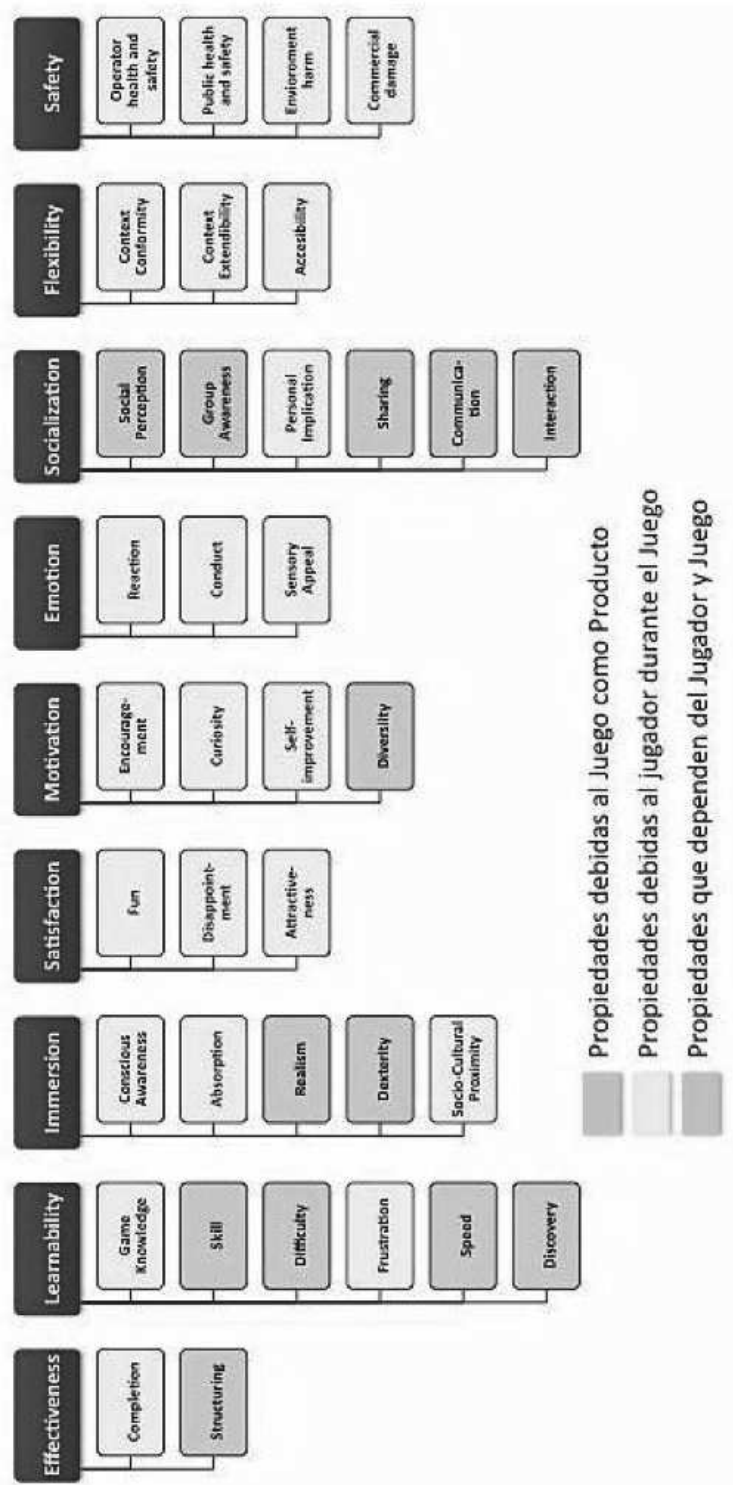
Effectiveness
Completion
Structuring

Learnability
Game Knowledge
Skill
Difficulty
Frustration
Speed
Discovery

Immersion
Conscious Awareness
Absorption
Realism
Dexterity
Socio-Cultural Proximity

Satisfaction
Fun
Disappointment
Attractiveness

Motivation
Encouragement
Curiosity
Self-improvement
Diversity

Emotion
Reaction
Conduct
Sensory Appeal

Socialization
Social Perception
Group Awareness
Personal Implication
Sharing
Communication
Interaction

Flexibility
Context Conformity
Context Extendibility
Accessibility

Safety
Operator health and safety
Public health and safety
Enviroment harm
Commercial damage

Propiedades debidas al Juego como Producto
Propiedades debidas al jugador durante el Juego
Propiedades que dependen del Jugador y Juego